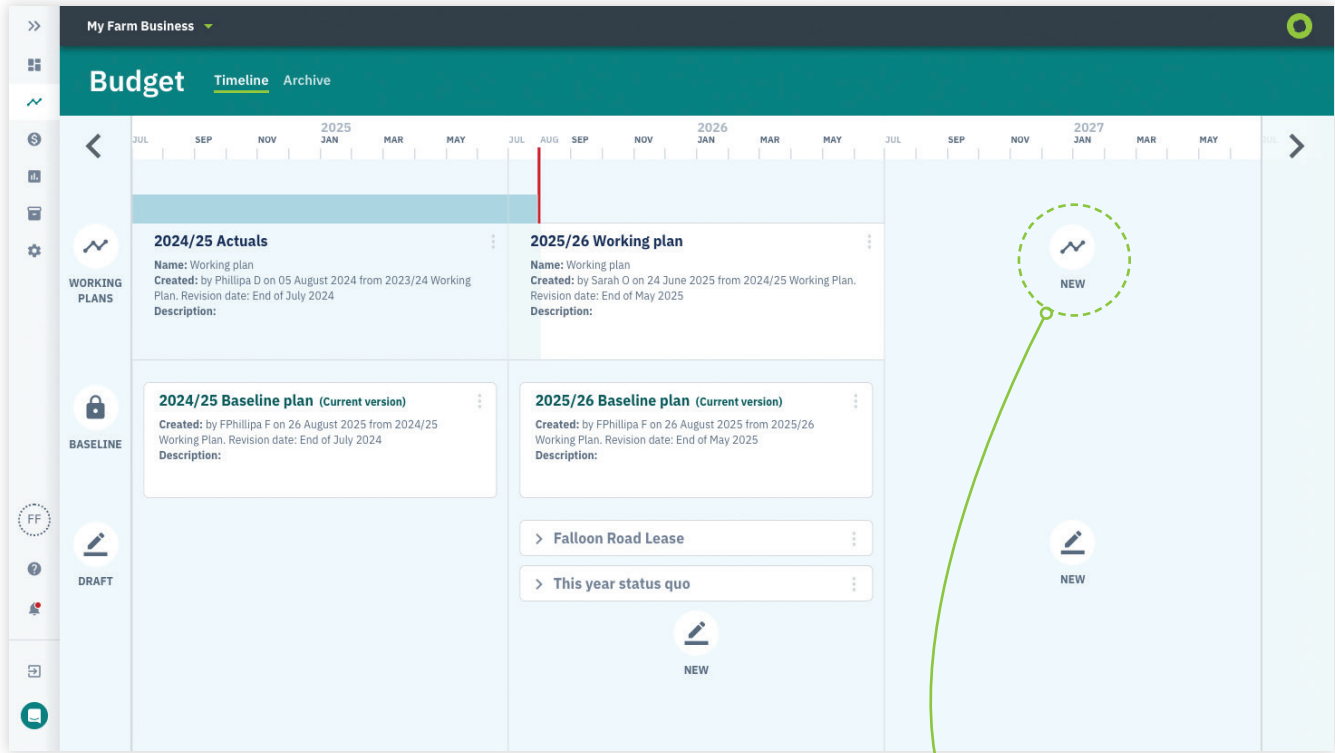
My Farm Business

Budget Timeline Archive

JUL SEP NOV 2025 JAN MAR MAY JUL AUG SEP NOV 2026 JAN MAR MAY JUL SEP NOV 2027 JAN MAR MAY JUL

WORKING PLANS

2024/25 Actuals
Name: Working plan
Created: by Phillipa D on 05 August 2024 from 2023/24 Working Plan. Revision date: End of July 2024
Description:

2025/26 Working plan
Name: Working plan
Created: by Sarah O on 24 June 2025 from 2024/25 Working Plan. Revision date: End of May 2025
Description:

NEW

BASELINE

2024/25 Baseline plan (Current version)
Created: by FPhillipa F on 26 August 2025 from 2024/25 Working Plan. Revision date: End of July 2024
Description:

2025/26 Baseline plan (Current version)
Created: by FPhillipa F on 26 August 2025 from 2025/26 Working Plan. Revision date: End of May 2025
Description:

FF

DRAFT

> Falloon Road Lease

> This year status quo

NEW

NEW